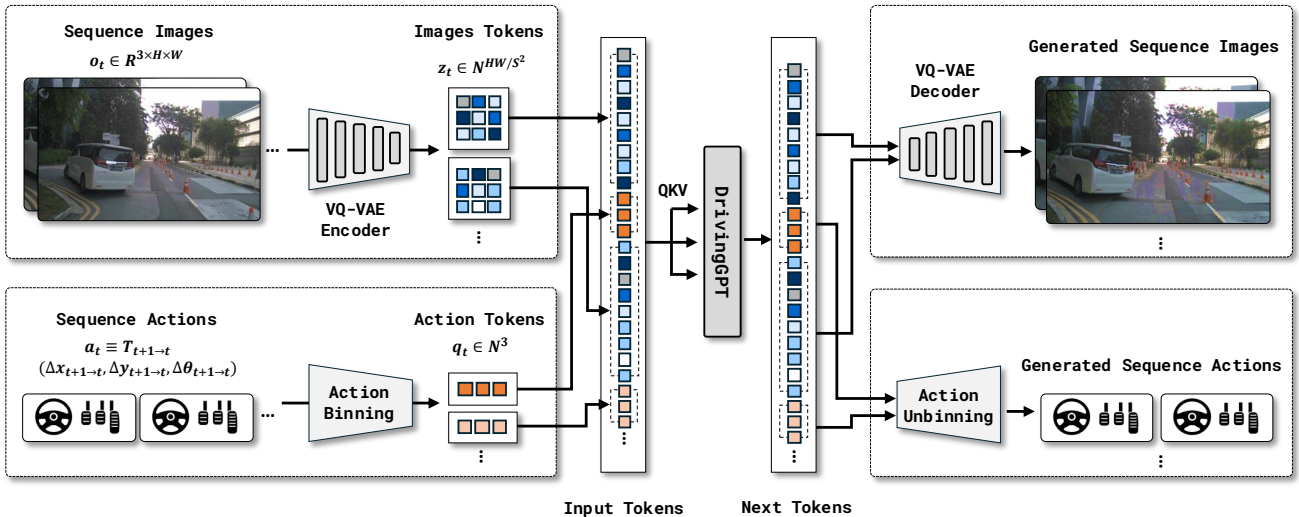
Sequence Images
$o_t \in R^{3\times H\times W}$

Images Tokens
$z_t \in N^{HW/S^2}$

VQ-VAE Encoder

Sequence Actions
$a_t \equiv T_{t+1\rightarrow t}$
$(\Delta x_{t+1\rightarrow t}, \Delta y_{t+1\rightarrow t}, \Delta\theta_{t+1\rightarrow t})$

Action Binning

Action Tokens
$q_t \in N^3$

QKV

DrivingGPT

Input Tokens

Next Tokens

VQ-VAE Decoder

Generated Sequence Images

Action Unbinning

Generated Sequence Actions